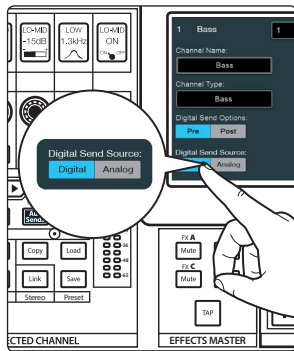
LO-MID
-15dB

LOW
1.3kHz

LO-MID
ON
ON OFF

1 Bass 1

Channel Name:
Bass

Channel Type:
Bass

Digital Send Options:
Pre Post

Digital Send Source:
Analog

Digital Send Source:
Digital Analog

Au
Sends

Copy Load
Link Save
Stereo Preset

-36
-42
-48
-54

FX A
Mute
FX C
Mute

TAP

ECTED CHANNEL

EFFECTS MASTER